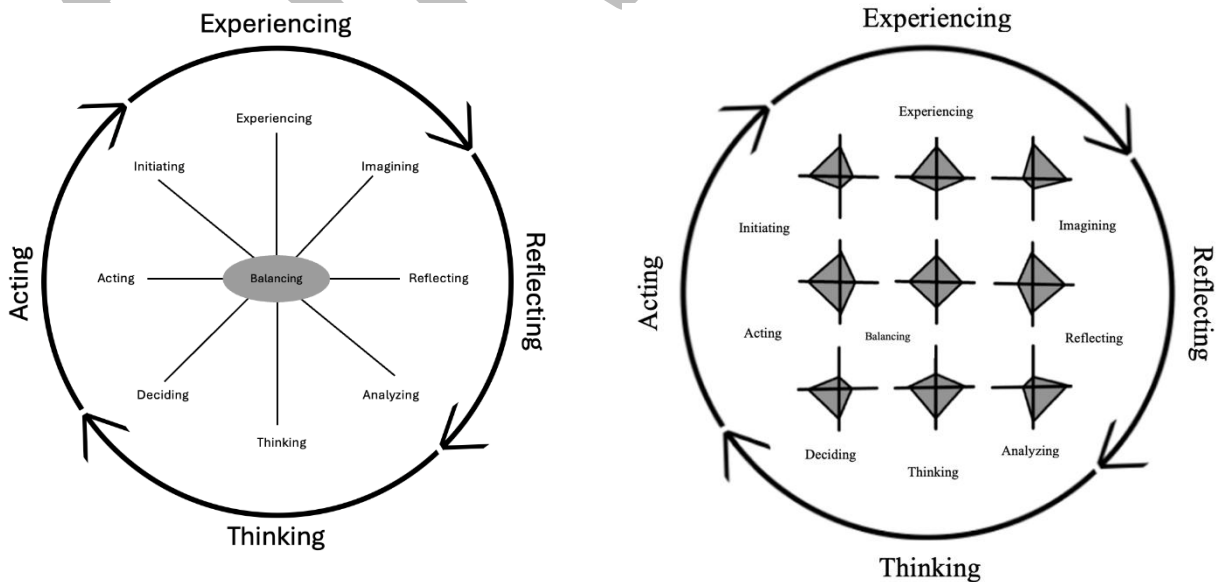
Experiencing

Acting

Reflecting

Thinking

Experiencing

Initiating

Imagining

Acting

Balancing

Reflecting

Deciding

Analyzing

Thinking

Experiencing

Acting

Reflecting

Thinking

Experiencing

Initiating

Imagining

Acting

Balancing

Reflecting

Deciding

Thinking

Analyzing